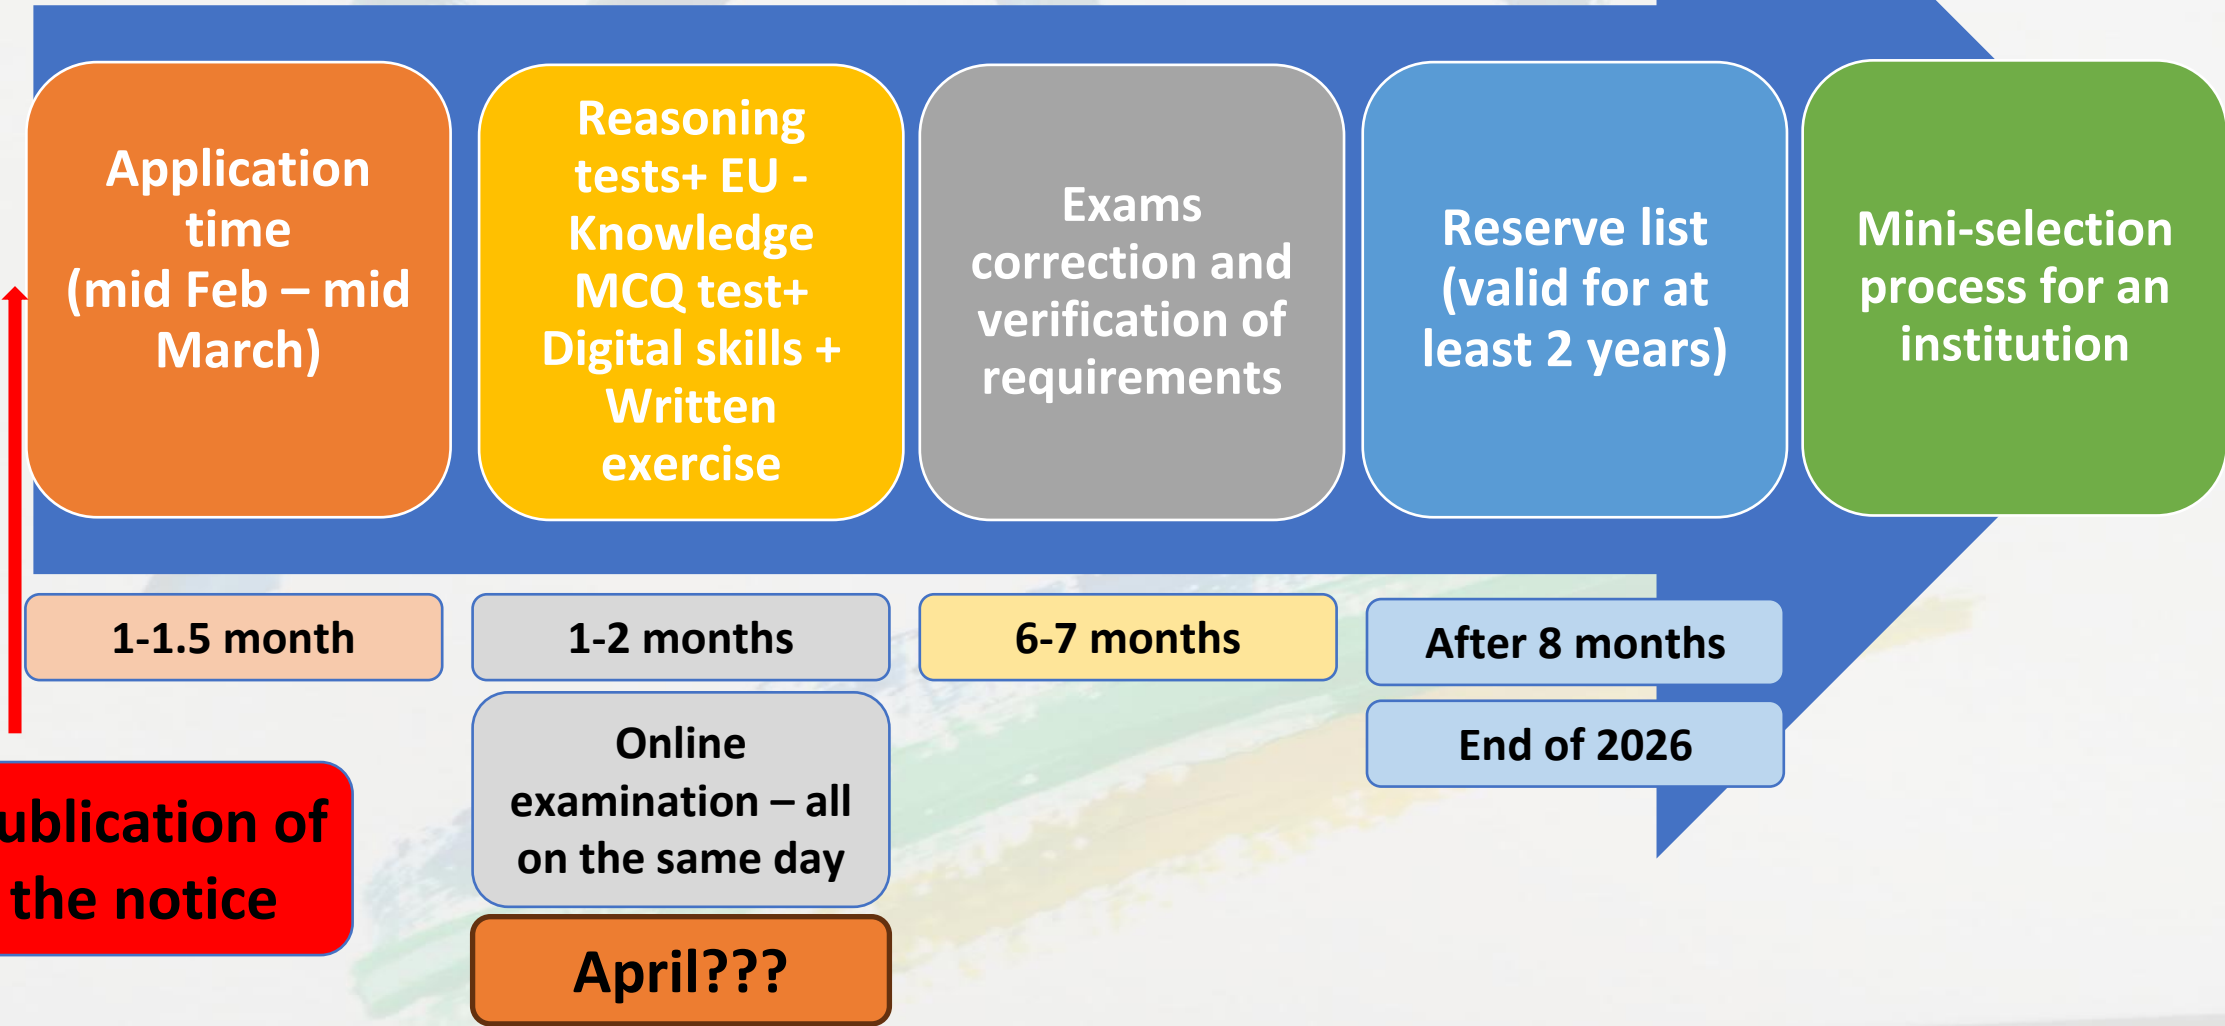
Application time (mid Feb – mid March)

Reasoning tests+ EU - Knowledge MCQ test+ Digital skills + Written exercise

Exams correction and verification of requirements

Reserve list (valid for at least 2 years)

Mini-selection process for an institution

1-1.5 month

1-2 months

6-7 months

After 8 months

End of 2026

Online examination – all on the same day

April???

ublication of the notice